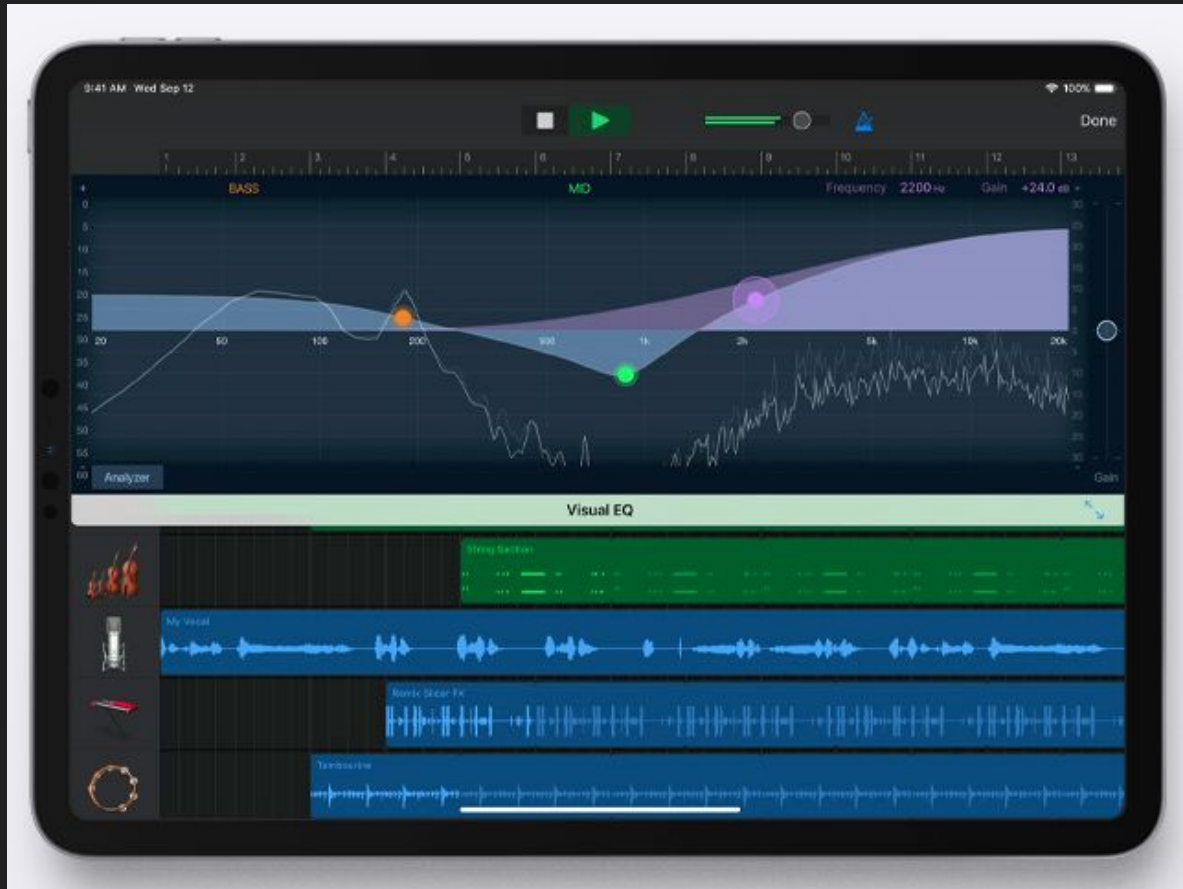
9:41 AM Wed Sep 12

100%

Done

1 2 3 4 5 6 7 8 9 10 11 12 13

BASS

MID

Frequency 2200 Hz Gain +24.0 dB

0 5 10 15 20 25 30 35 40 45 50 55 60

20 50 100 200 500 1k 2k 5k 10k 20k

30 25 20 15 10 5 0 5 10 15 20 25 30

Analyzer

Gain

Visual EQ

String Section

My Vocal

Remix Slicer FX

Tambourine